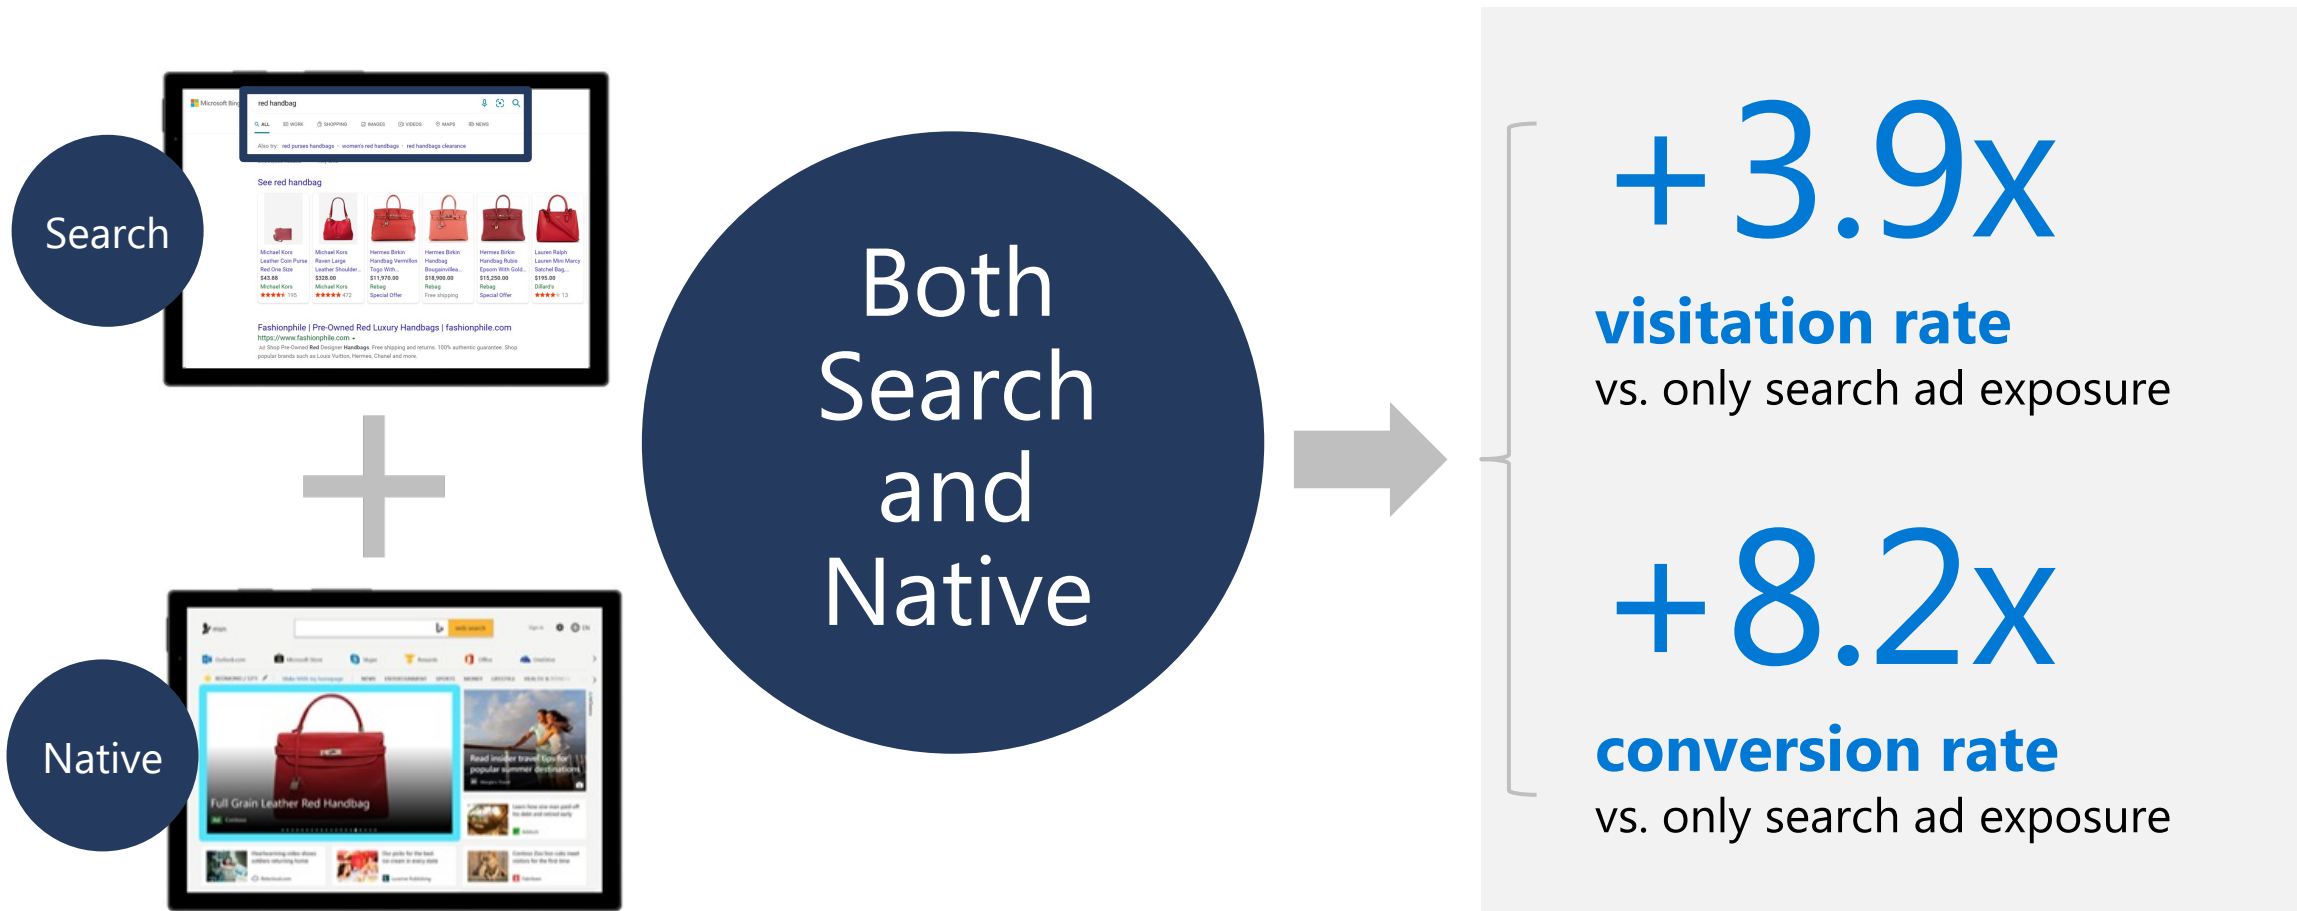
Microsoft Bing

red handbag

ALL WORK SHOPPING IMAGES VIDEOS MAPS NEWS

Also try: red purses handbags · women's red handbags · red handbags clearance

See red handbag

Michael Kors Leather Coin Purse Red One Size $43.88 Michael Kors 195

Michael Kors Raven Large Leather Shoulder... $328.00 Michael Kors 472

Hermes Birkin Handbag Vermillon Togo With... $11,970.00 Rebag Special Offer

Hermes Birkin Handbag Bougainvillea... $18,900.00 Rebag Free shipping

Hermes Birkin Handbag Rubis Epsom With Gold... $15,250.00 Rebag Special Offer

Lauren Ralph Lauren Mini Marcy Satchel Bag... $195.00 Dillard's 13

Fashionphile | Pre-Owned Red Luxury Handbags | fashionphile.com
https://www.fashionphile.com
Ad Shop Pre-Owned Red Designer Handbags. Free shipping and returns. 100% authentic guarantee. Shop popular brands such as Louis Vuitton, Hermes, Chanel and more.

Search

Native

web search

Full Grain Leather Red Handbag
Ad Contoso

Read insider travel tips for popular summer destinations

Both Search and Native

+3.9x
visitation rate
vs. only search ad exposure

+8.2x
conversion rate
vs. only search ad exposure